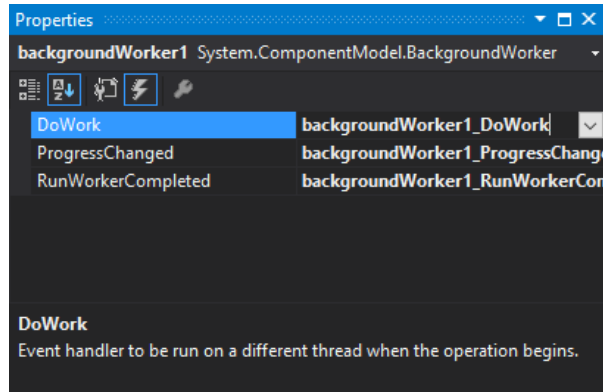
Properties

backgroundWorker1 System.ComponentModel.BackgroundWorker

| | |
|---|---|
| DoWork | backgroundWorker1_DoWork |
| ProgressChanged | backgroundWorker1_ProgressChange |
| RunWorkerCompleted | backgroundWorker1_RunWorkerCor |

DoWork
Event handler to be run on a different thread when the operation begins.